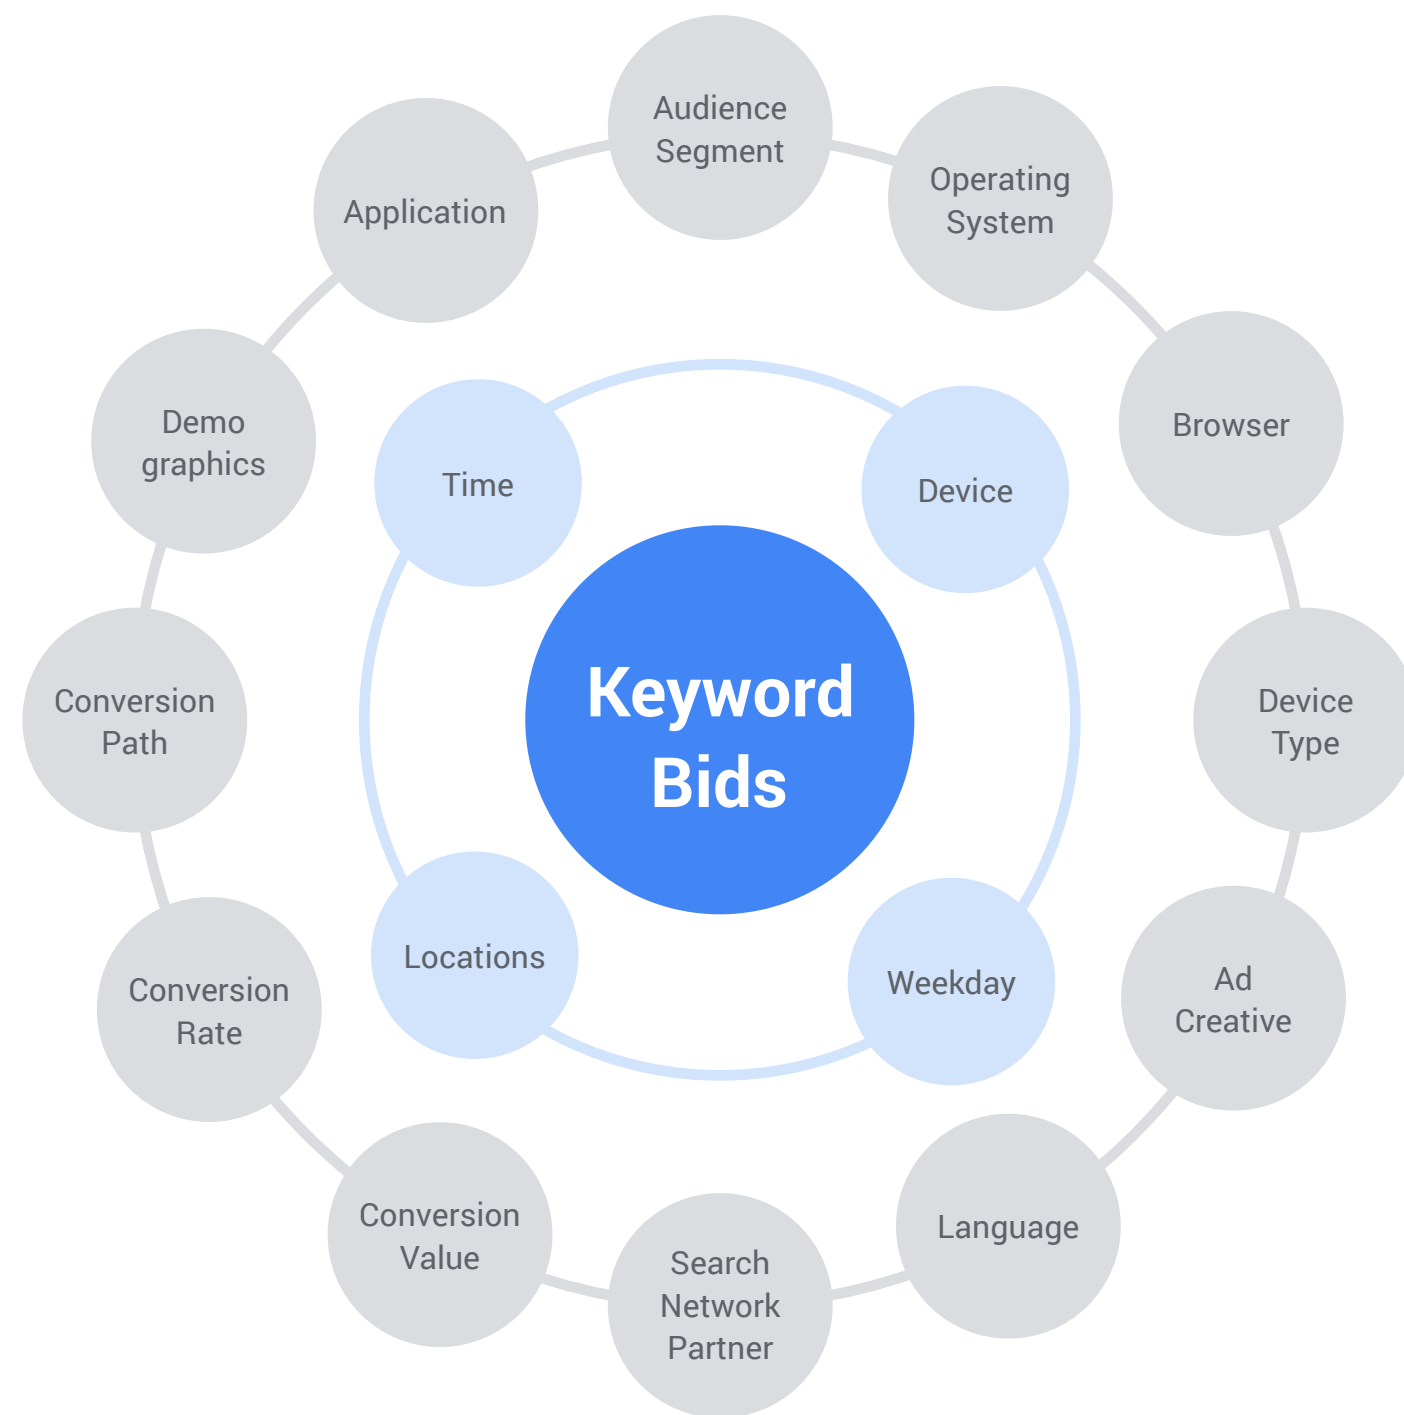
Keyword Bids

Time

Device

Weekday

Locations

Audience Segment

Operating System

Browser

Device Type

Ad Creative

Language

Search Network Partner

Conversion Value

Conversion Rate

Conversion Path

Demo graphics

Application